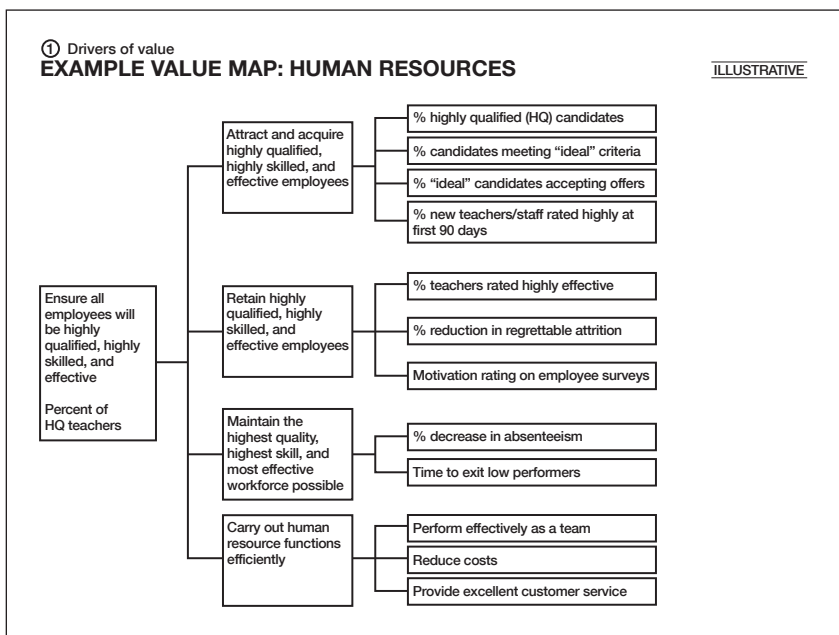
① Drivers of value
EXAMPLE VALUE MAP: HUMAN RESOURCES

ILLUSTRATIVE

Ensure all employees will be highly qualified, highly skilled, and effective

Percent of HQ teachers

Attract and acquire highly qualified, highly skilled, and effective employees

% highly qualified (HQ) candidates

% candidates meeting "ideal" criteria

% "ideal" candidates accepting offers

% new teachers/staff rated highly at first 90 days

Retain highly qualified, highly skilled, and effective employees

% teachers rated highly effective

% reduction in regrettable attrition

Motivation rating on employee surveys

Maintain the highest quality, highest skill, and most effective workforce possible

% decrease in absenteeism

Time to exit low performers

Carry out human resource functions efficiently

Perform effectively as a team

Reduce costs

Provide excellent customer service